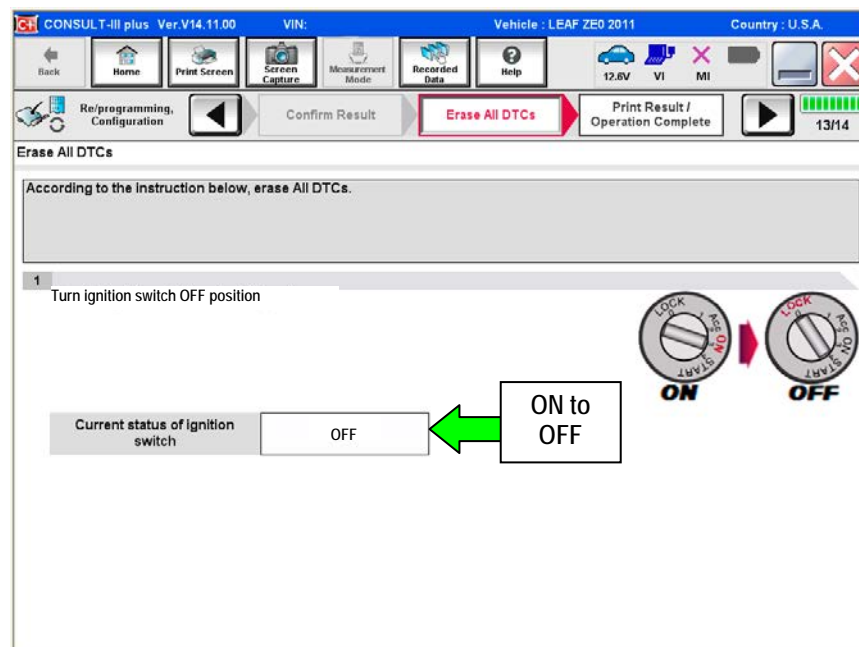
CONSULT-III plus Ver.V14.11.00 VIN: Vehicle : LEAF ZE0 2011 Country : U.S.A.

Back Home Print Screen Screen Capture Measurement Mode Recorded Data Help 12.6V VI MI

Re/programming, Configuration Confirm Result Erase All DTCs Print Result / Operation Complete 13/14

Erase All DTCs

According to the instruction below, erase All DTCs.

1

Turn ignition switch OFF position

LOCK ACC ON START ON

LOCK ACC ON START OFF

Current status of ignition switch OFF

ON to OFF